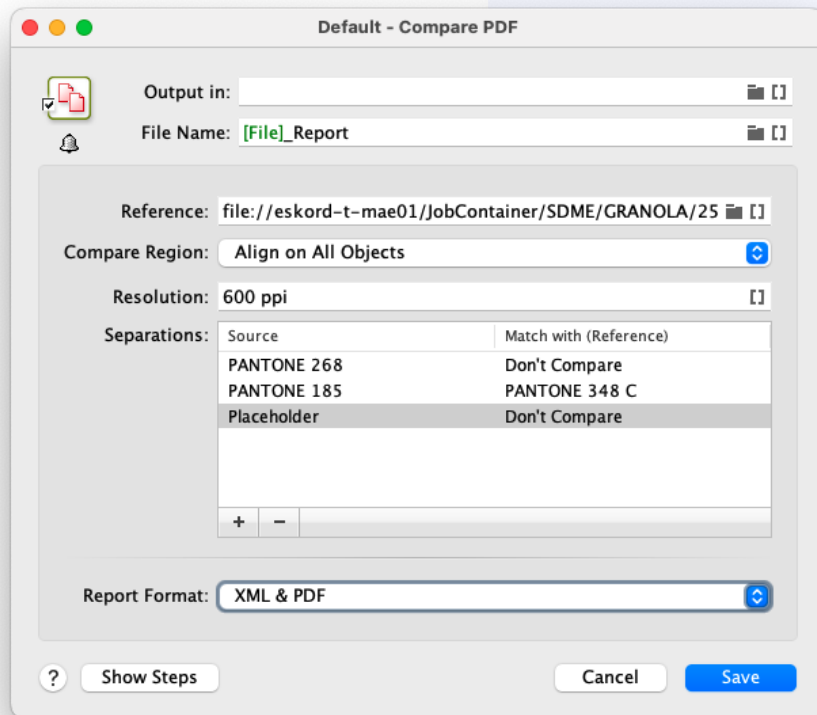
Default - Compare PDF

Output in:

File Name: [File]_Report

Reference: file://eskord-t-mae01/JobContainer/SDME/GRANOLA/25

Compare Region: Align on All Objects

Resolution: 600 ppi

Separations:

| Source | Match with (Reference) |
|---|---|
| PANTONE 268 | Don't Compare |
| PANTONE 185 | PANTONE 348 C |
| Placeholder | Don't Compare |

+ −

Report Format: XML & PDF

? Show Steps

Cancel Save